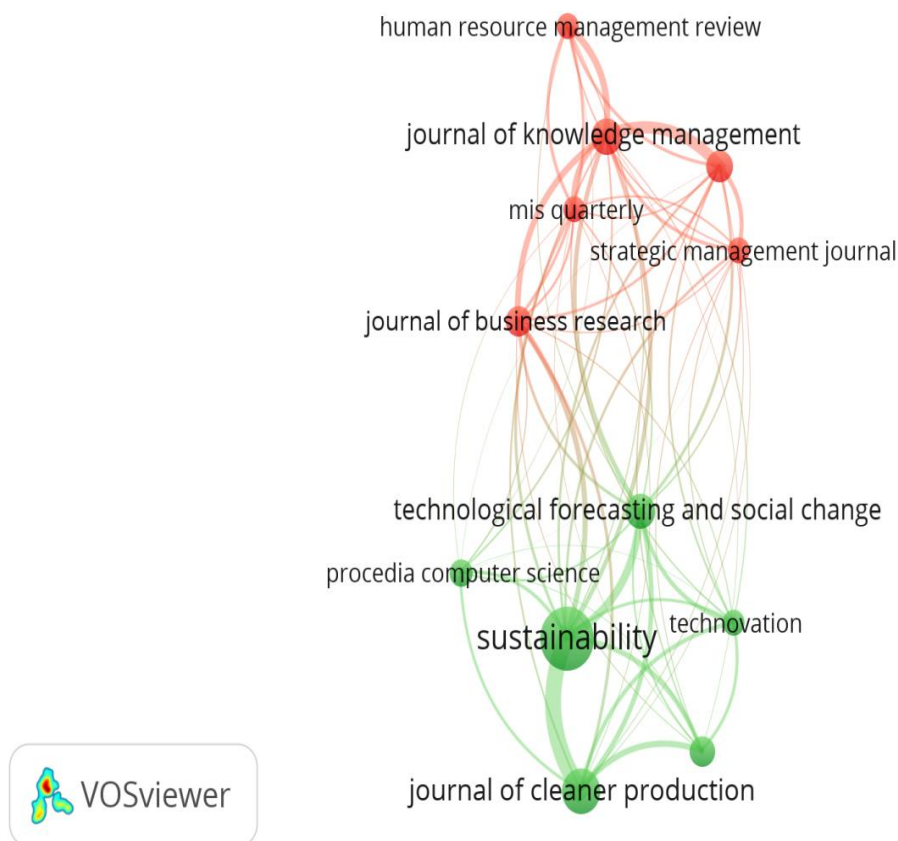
human resource management review

journal of knowledge management

mis quarterly

strategic management journal

journal of business research

technological forecasting and social change

procedia computer science

sustainability

technovation

journal of cleaner production

VOSviewer